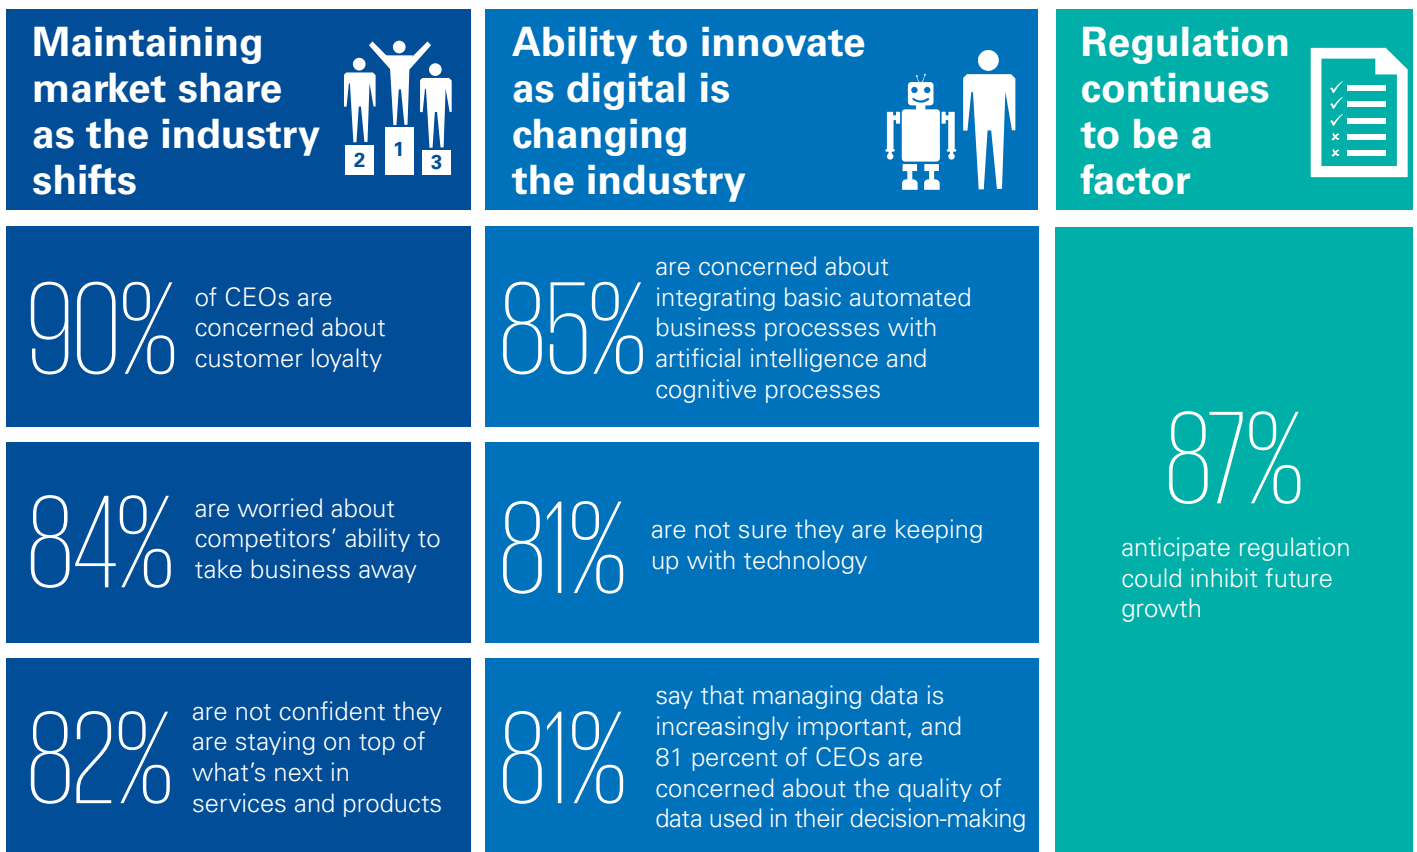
Maintaining market share as the industry shifts

2 1 3

90% of CEOs are concerned about customer loyalty

84% are worried about competitors' ability to take business away

82% are not confident they are staying on top of what's next in services and products

Ability to innovate as digital is changing the industry

85% are concerned about integrating basic automated business processes with artificial intelligence and cognitive processes

81% are not sure they are keeping up with technology

81% say that managing data is increasingly important, and 81 percent of CEOs are concerned about the quality of data used in their decision-making

Regulation continues to be a factor

87% anticipate regulation could inhibit future growth